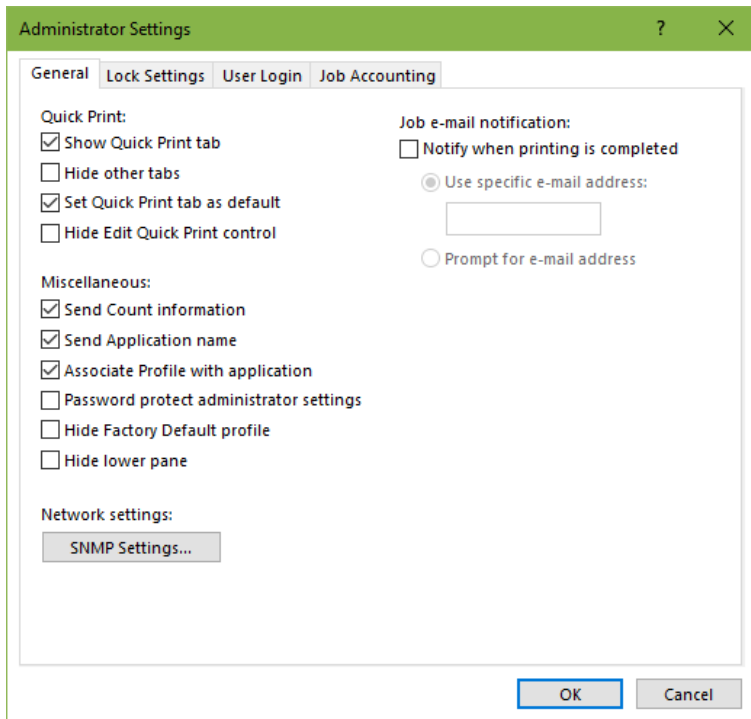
Administrator Settings ? X

General | Lock Settings | User Login | Job Accounting

Quick Print:
☑ Show Quick Print tab
☐ Hide other tabs
☑ Set Quick Print tab as default
☐ Hide Edit Quick Print control

Miscellaneous:
☑ Send Count information
☑ Send Application name
☑ Associate Profile with application
☐ Password protect administrator settings
☐ Hide Factory Default profile
☐ Hide lower pane

Network settings:
SNMP Settings...

Job e-mail notification:
☐ Notify when printing is completed
Use specific e-mail address:
Prompt for e-mail address

OK Cancel